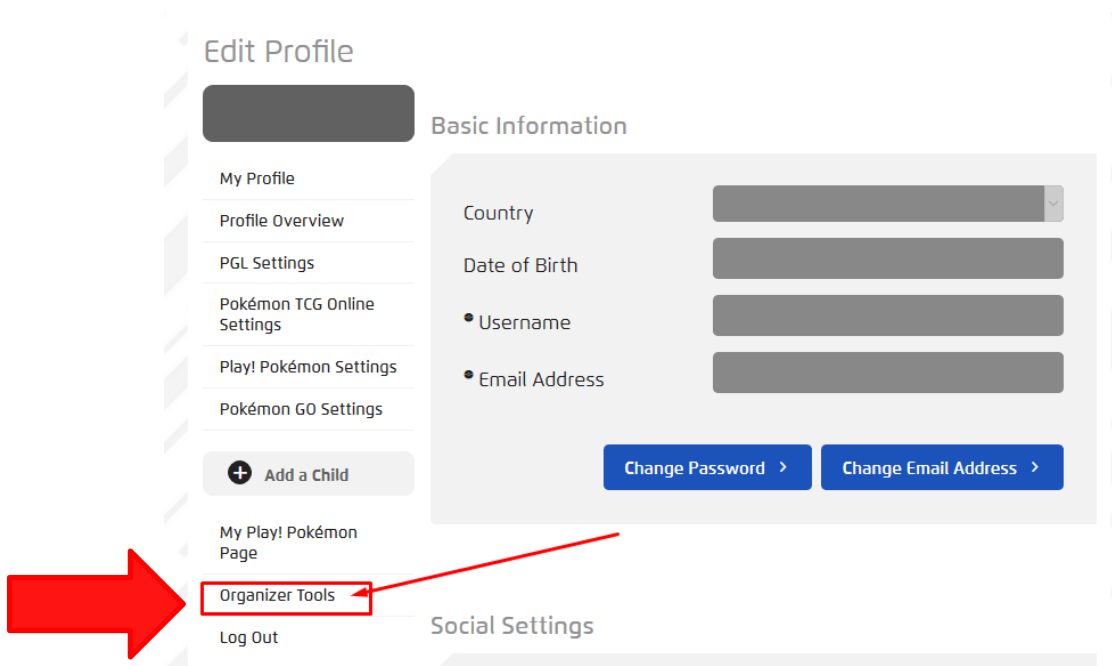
Edit Profile

My Profile

Profile Overview

PGL Settings

Pokémon TCG Online Settings

Play! Pokémon Settings

Pokémon GO Settings

Add a Child

My Play! Pokémon Page

Organizer Tools

Log Out

Basic Information

Country

Date of Birth

• Username

• Email Address

Change Password ›

Change Email Address ›

Social Settings